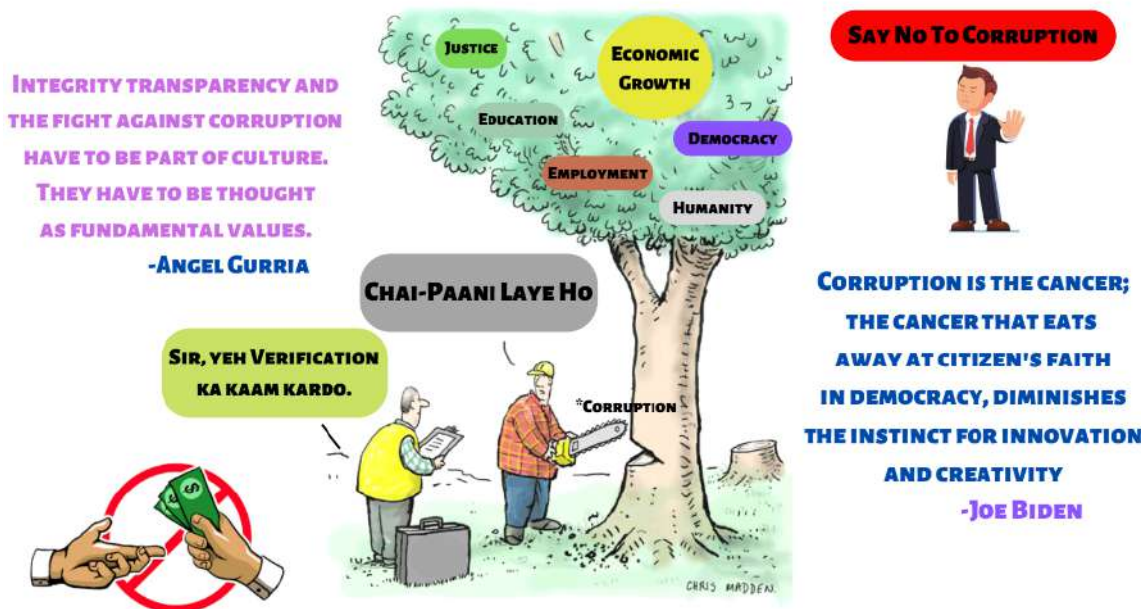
Integrity transparency and the fight against corruption have to be part of culture. They have to be thought as fundamental values.
-Angel Gurria

Justice

Economic Growth

Education

Democracy

Employment

Humanity

Chai-Paani Laye Ho

Sir, yeh Verification ka kaam kardo.

*Corruption

CHRIS MADDEN

Say No To Corruption

Corruption is the cancer; the cancer that eats away at citizen's faith in democracy, diminishes the instinct for innovation and creativity
-Joe Biden